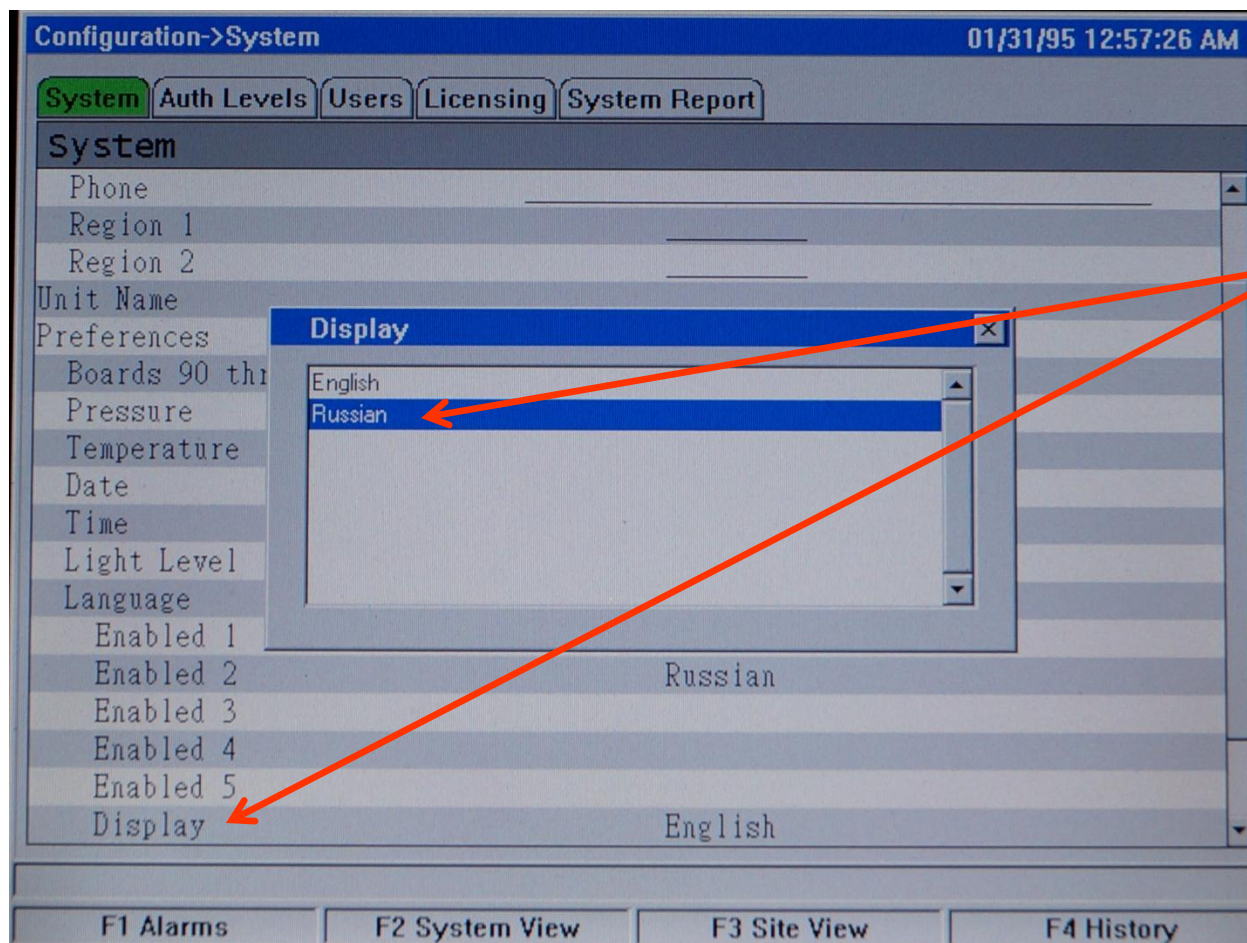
Configuration->System 01/31/95 12:57:26 AM

System | Auth Levels | Users | Licensing | System Report

System

Phone
Region 1
Region 2
Unit Name
Preferences
Boards 90 thr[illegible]
Pressure
Temperature
Date
Time
Light Level
Language
Enabled 1
Enabled 2 Russian
Enabled 3
Enabled 4
Enabled 5
Display English

Display

English
Russian

F1 Alarms | F2 System View | F3 Site View | F4 History